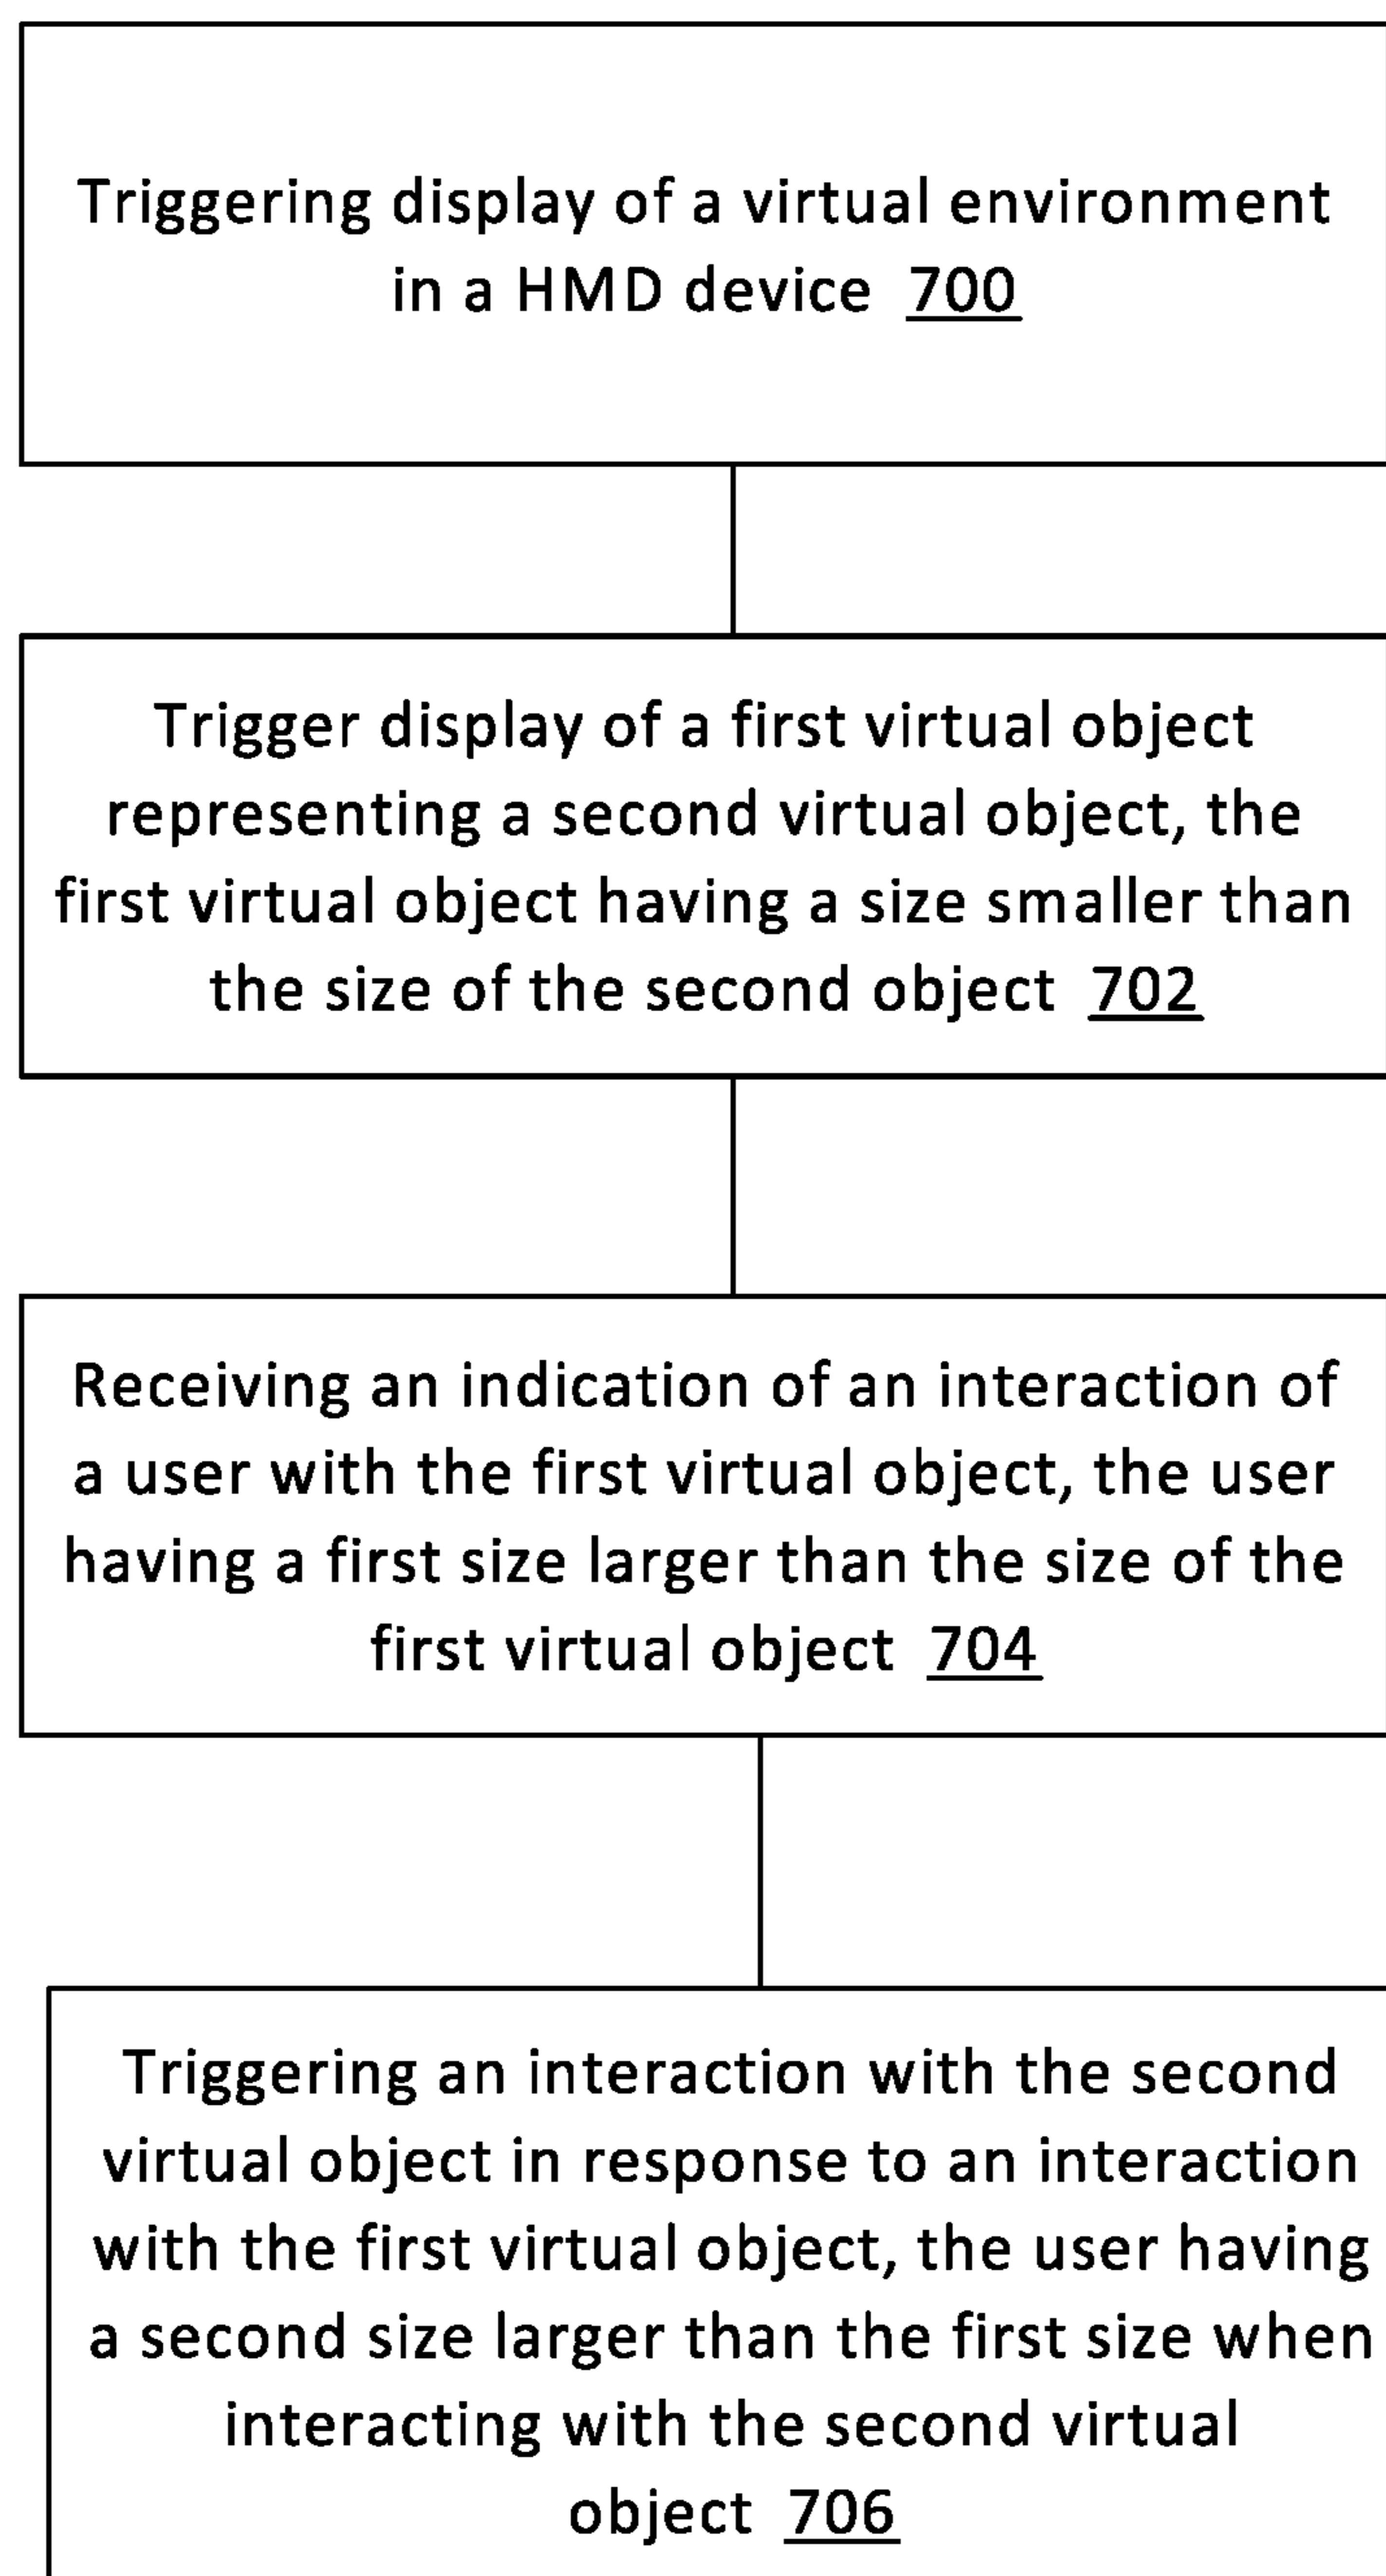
Triggering display of a virtual environment in a HMD device 700

Trigger display of a first virtual object representing a second virtual object, the first virtual object having a size smaller than the size of the second object 702

Receiving an indication of an interaction of a user with the first virtual object, the user having a first size larger than the size of the first virtual object 704

Triggering an interaction with the second virtual object in response to an interaction with the first virtual object, the user having a second size larger than the first size when interacting with the second virtual object 706